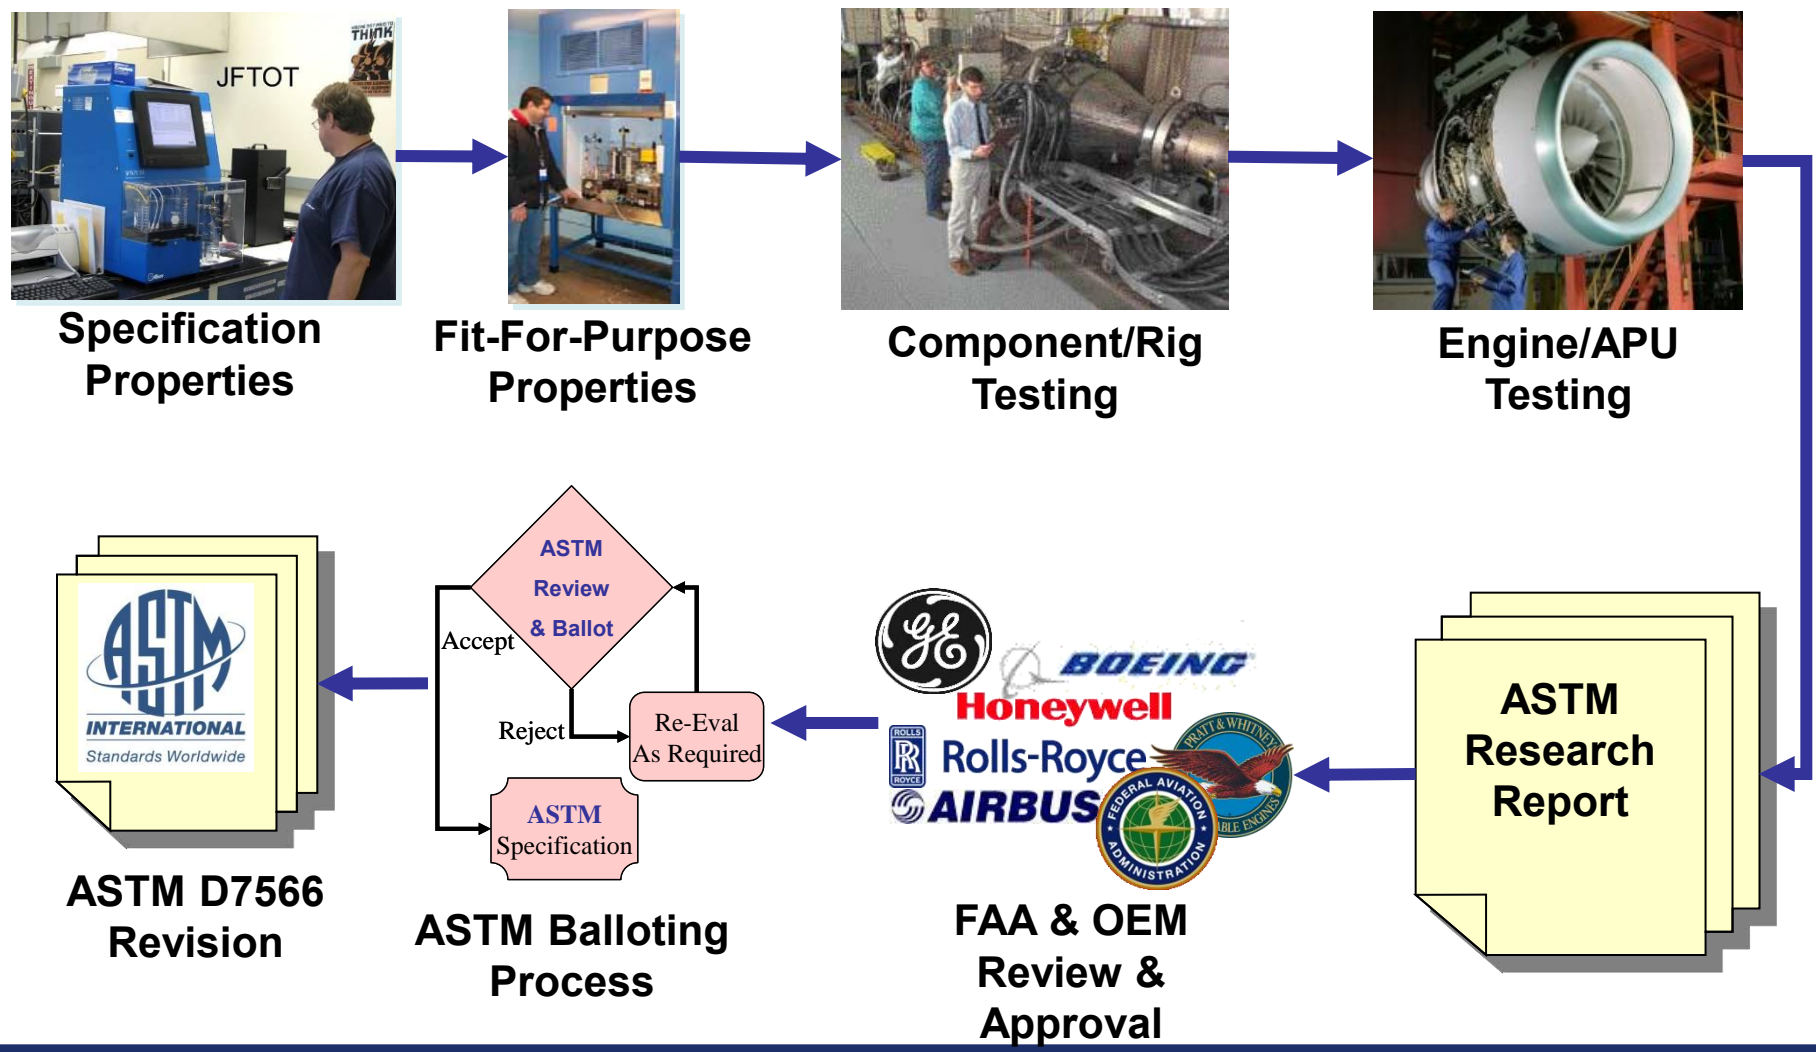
THINK

JFTOT

Specification Properties

Fit-For-Purpose Properties

Component/Rig Testing

Engine/APU Testing

ASTM Research Report

BOEING

Honeywell

ROLLS ROYCE

Rolls-Royce

AIRBUS

PRATT & WHITNEY

FEDERAL AVIATION ADMINISTRATION

FAA & OEM Review & Approval

ASTM Review & Ballot

Accept

Reject

Re-Eval As Required

ASTM Specification

ASTM Balloting Process

ASTM INTERNATIONAL Standards Worldwide

ASTM D7566 Revision